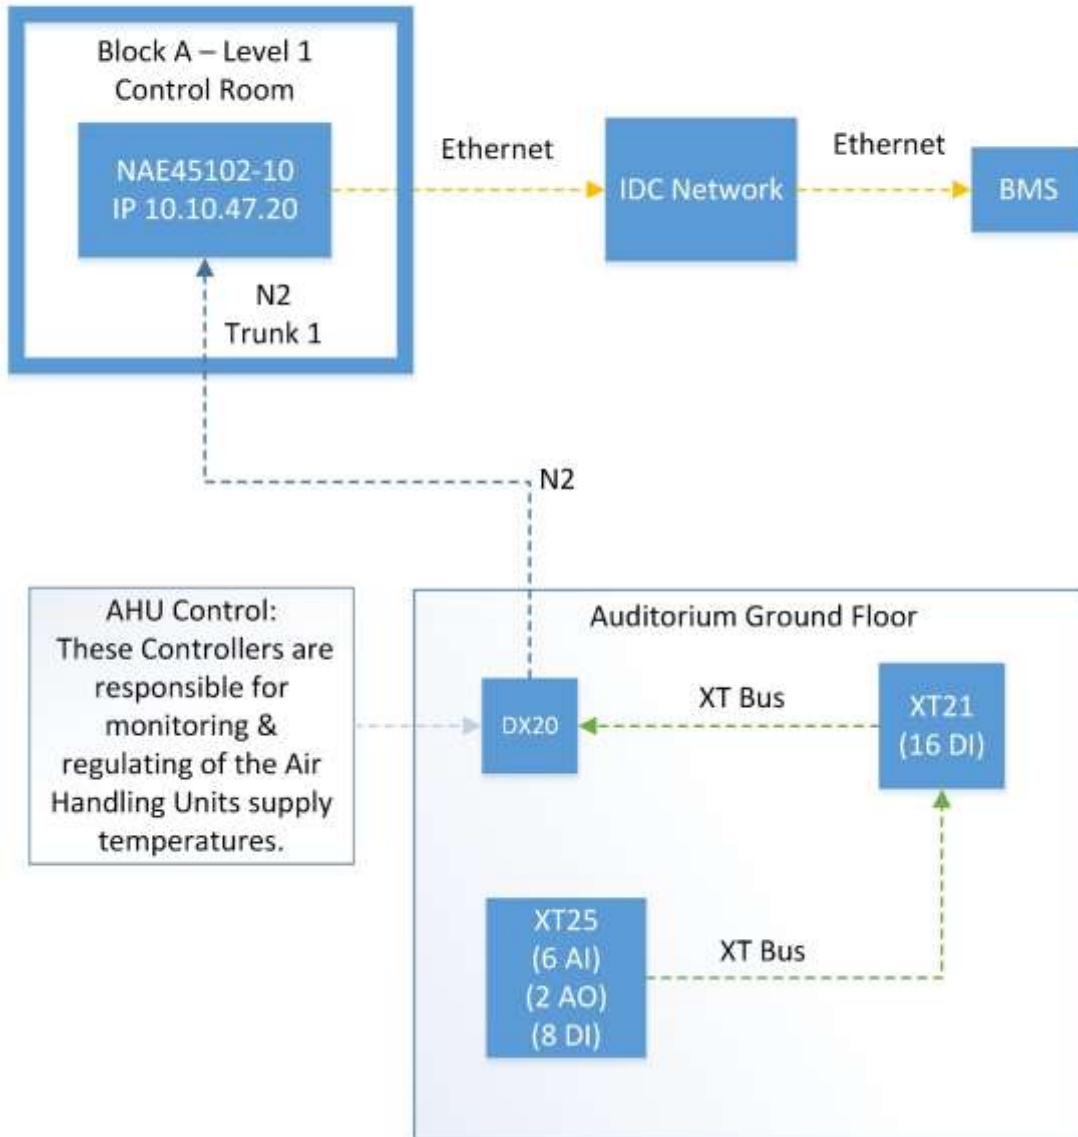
Block A – Level 1
Control Room

NAE45102-10
IP 10.10.47.20

Ethernet

IDC Network

Ethernet

BMS

N2
Trunk 1

N2

AHU Control:
These Controllers are responsible for monitoring & regulating of the Air Handling Units supply temperatures.

Auditorium Ground Floor

DX20

XT Bus

XT21
(16 DI)

XT25
(6 AI)
(2 AO)
(8 DI)

XT Bus